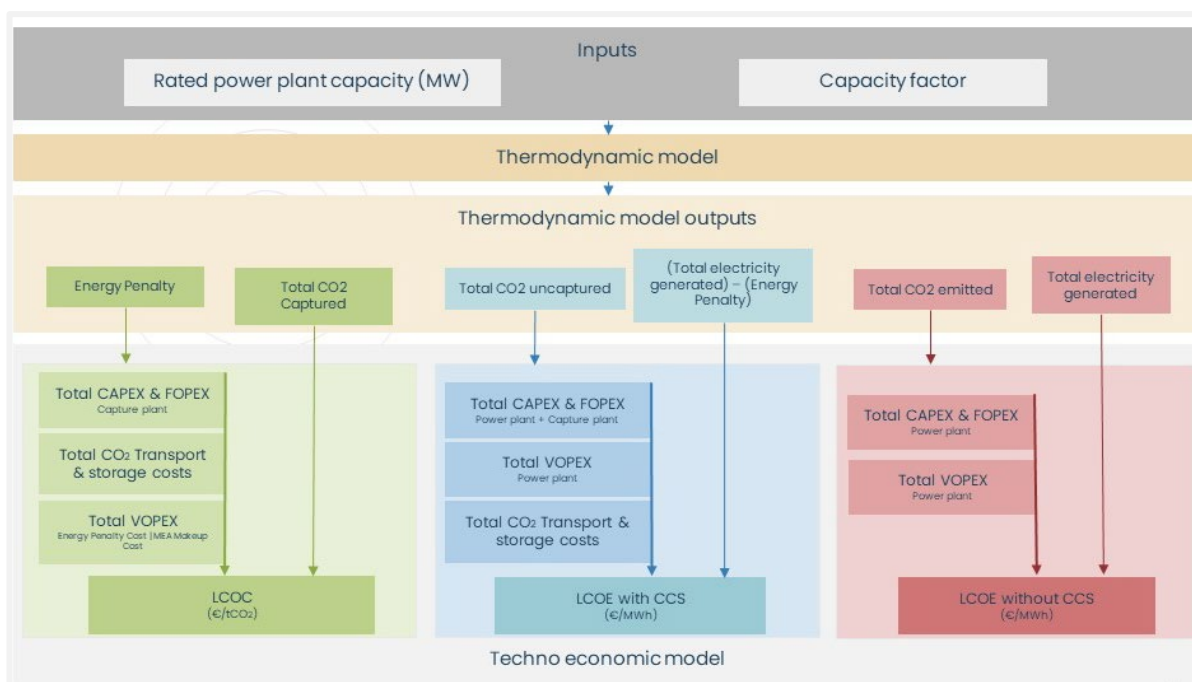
Inputs

Rated power plant capacity (MW)

Capacity factor

Thermodynamic model

Thermodynamic model outputs

Energy Penalty

Total CO2 Captured

Total CO2 uncaptured

(Total electricity generated) – (Energy Penalty)

Total CO2 emitted

Total electricity generated

Total CAPEX & FOPEX
Capture plant

Total $CO_2$ Transport & storage costs

Total VOPEX
Energy Penalty Cost | MEA Makeup Cost

LCOC
(€/t$CO_2$)

Total CAPEX & FOPEX
Power plant + Capture plant

Total VOPEX
Power plant

Total $CO_2$ Transport & storage costs

LCOE with CCS
(€/MWh)

Total CAPEX & FOPEX
Power plant

Total VOPEX
Power plant

LCOE without CCS
(€/MWh)

Techno economic model